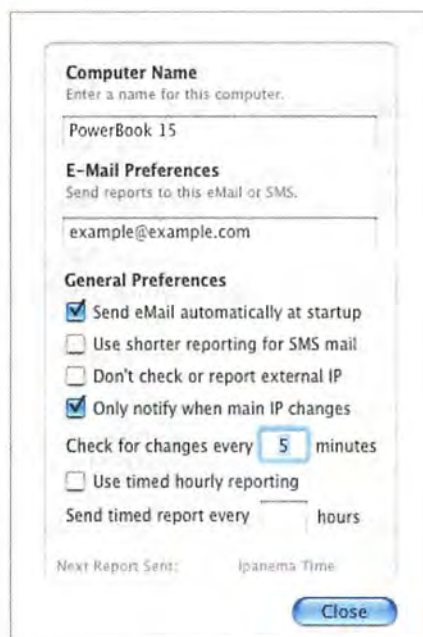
Computer Name
Enter a name for this computer.

PowerBook 15

E-Mail Preferences
Send reports to this eMail or SMS.

example@example.com

General Preferences

Send eMail automatically at startup

Use shorter reporting for SMS mail

Don't check or report external IP

Only notify when main IP changes

Check for changes every 5 minutes

Use timed hourly reporting

Send timed report every hours

Next Report Sent: Ipanema Time

Close